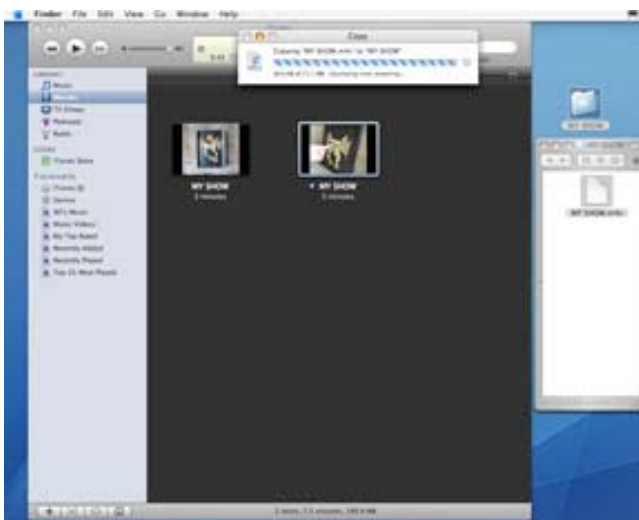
Finder File Edit View Go Window Help

Copy

Copying "MY SHOW.m4v" to "MY SHOW"

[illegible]

LIBRARY
Music
Movies
TV Shows
Podcasts
Radio

STORE
iTunes Store

PLAYLISTS
iTunes DJ
Genius
90's Music
Music Videos
My Top Rated
Recently Added
Recently Played
Top 25 Most Played

MY SHOW
3 minutes

MY SHOW
3 minutes

MY SHOW

MY SHOW.m4v

2 items, 7.5 minutes, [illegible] MB